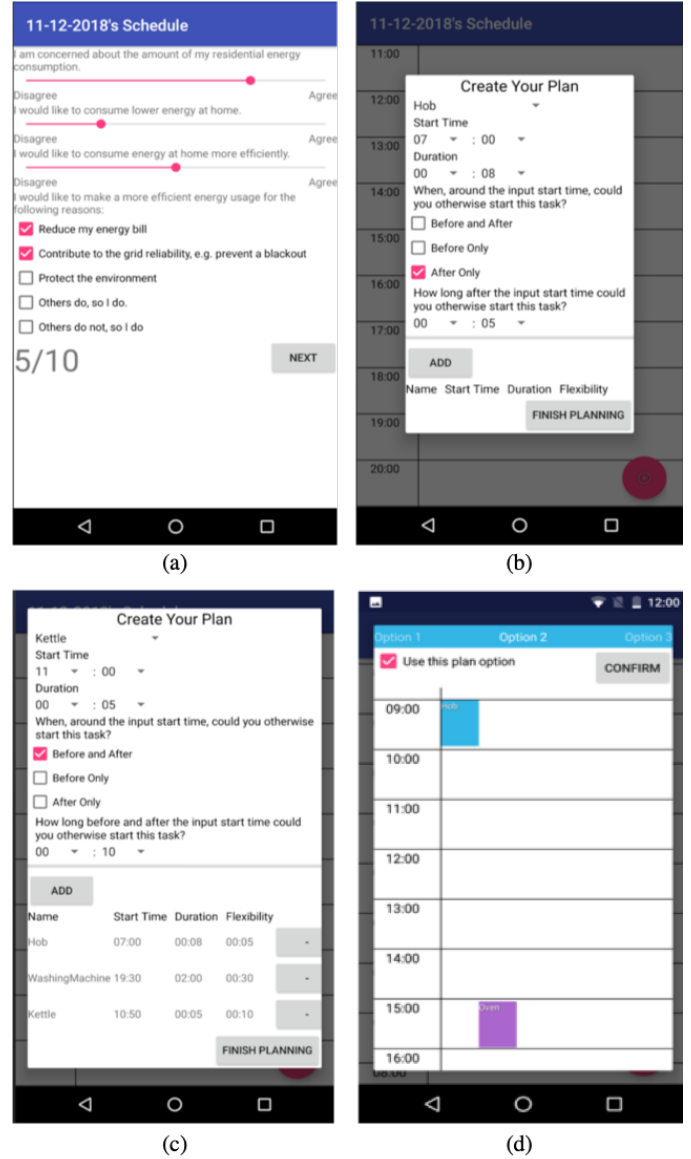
11-12-2018's Schedule

I am concerned about the amount of my residential energy consumption.

Disagree Agree

I would like to consume lower energy at home.

Disagree Agree

I would like to consume energy at home more efficiently.

Disagree Agree

I would like to make a more efficient energy usage for the following reasons:

Reduce my energy bill

Contribute to the grid reliability, e.g. prevent a blackout

Protect the environment

Others do, so I do.

Others do not, so I do

5/10

NEXT

(a)

11-12-2018's Schedule

11:00
12:00
13:00
14:00
15:00
16:00
17:00
18:00
19:00
20:00

Create Your Plan

Hob

Start Time

07 : 00

Duration

00 : 08

When, around the input start time, could you otherwise start this task?

Before and After

Before Only

After Only

How long after the input start time could you otherwise start this task?

00 : 05

ADD

Name Start Time Duration Flexibility

FINISH PLANNING

(b)

Create Your Plan

Kettle

Start Time

11 : 00

Duration

00 : 05

When, around the input start time, could you otherwise start this task?

Before and After

Before Only

After Only

How long before and after the input start time could you otherwise start this task?

00 : 10

ADD

| Name | Start Time | Duration | Flexibility | |
|---|---|---|---|---|
| Hob | 07:00 | 00:08 | 00:05 | - |
| WashingMachine | 19:30 | 02:00 | 00:30 | - |
| Kettle | 10:50 | 00:05 | 00:10 | - |

FINISH PLANNING

(c)

12:00

Option 1 Option 2 Option 3

Use this plan option

CONFIRM

09:00 Hob
10:00
11:00
12:00
13:00
14:00
15:00 Oven
16:00

(d)